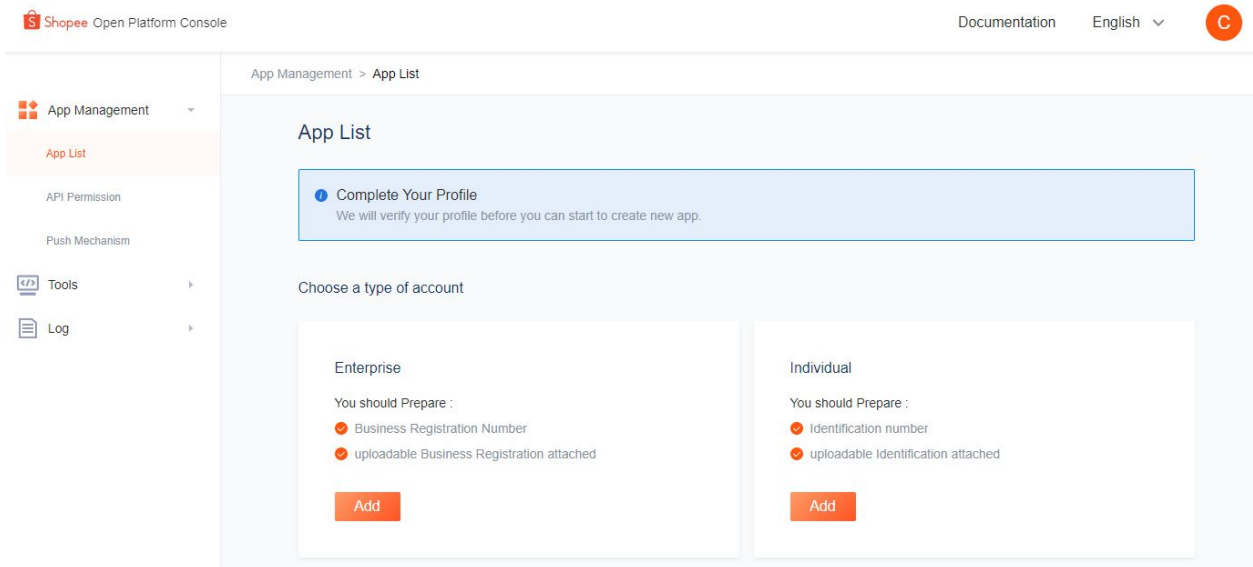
Shopee Open Platform Console

Documentation English C

App Management
App List
API Permission
Push Mechanism
Tools
Log

App Management > App List

App List

Complete Your Profile
We will verify your profile before you can start to create new app.

Choose a type of account

Enterprise
You should Prepare :
Business Registration Number
uploadable Business Registration attached
Add

Individual
You should Prepare :
Identification number
uploadable Identification attached
Add